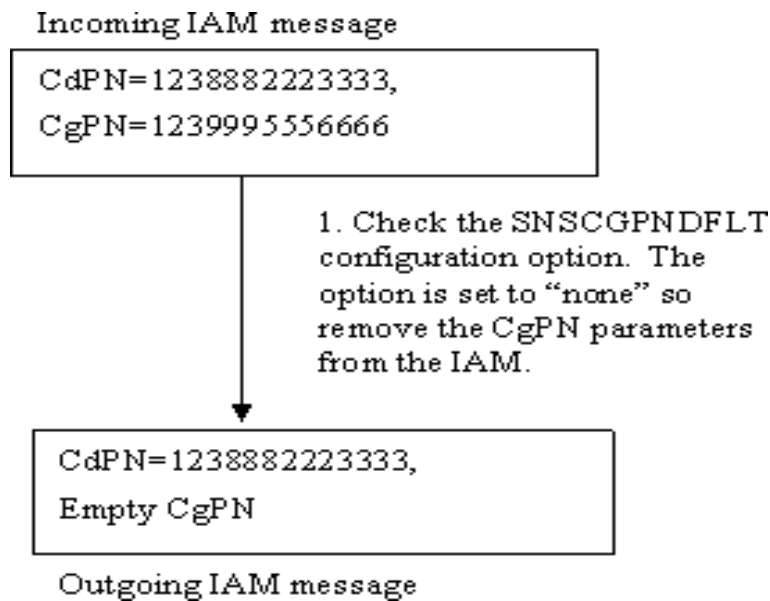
Incoming IAM message

CdPN=1238882223333,
CgPN=1239995556666

1. Check the SNSCGPNDFLT configuration option. The option is set to "none" so remove the CgPN parameters from the IAM.

CdPN=1238882223333,
Empty CgPN

Outgoing IAM message